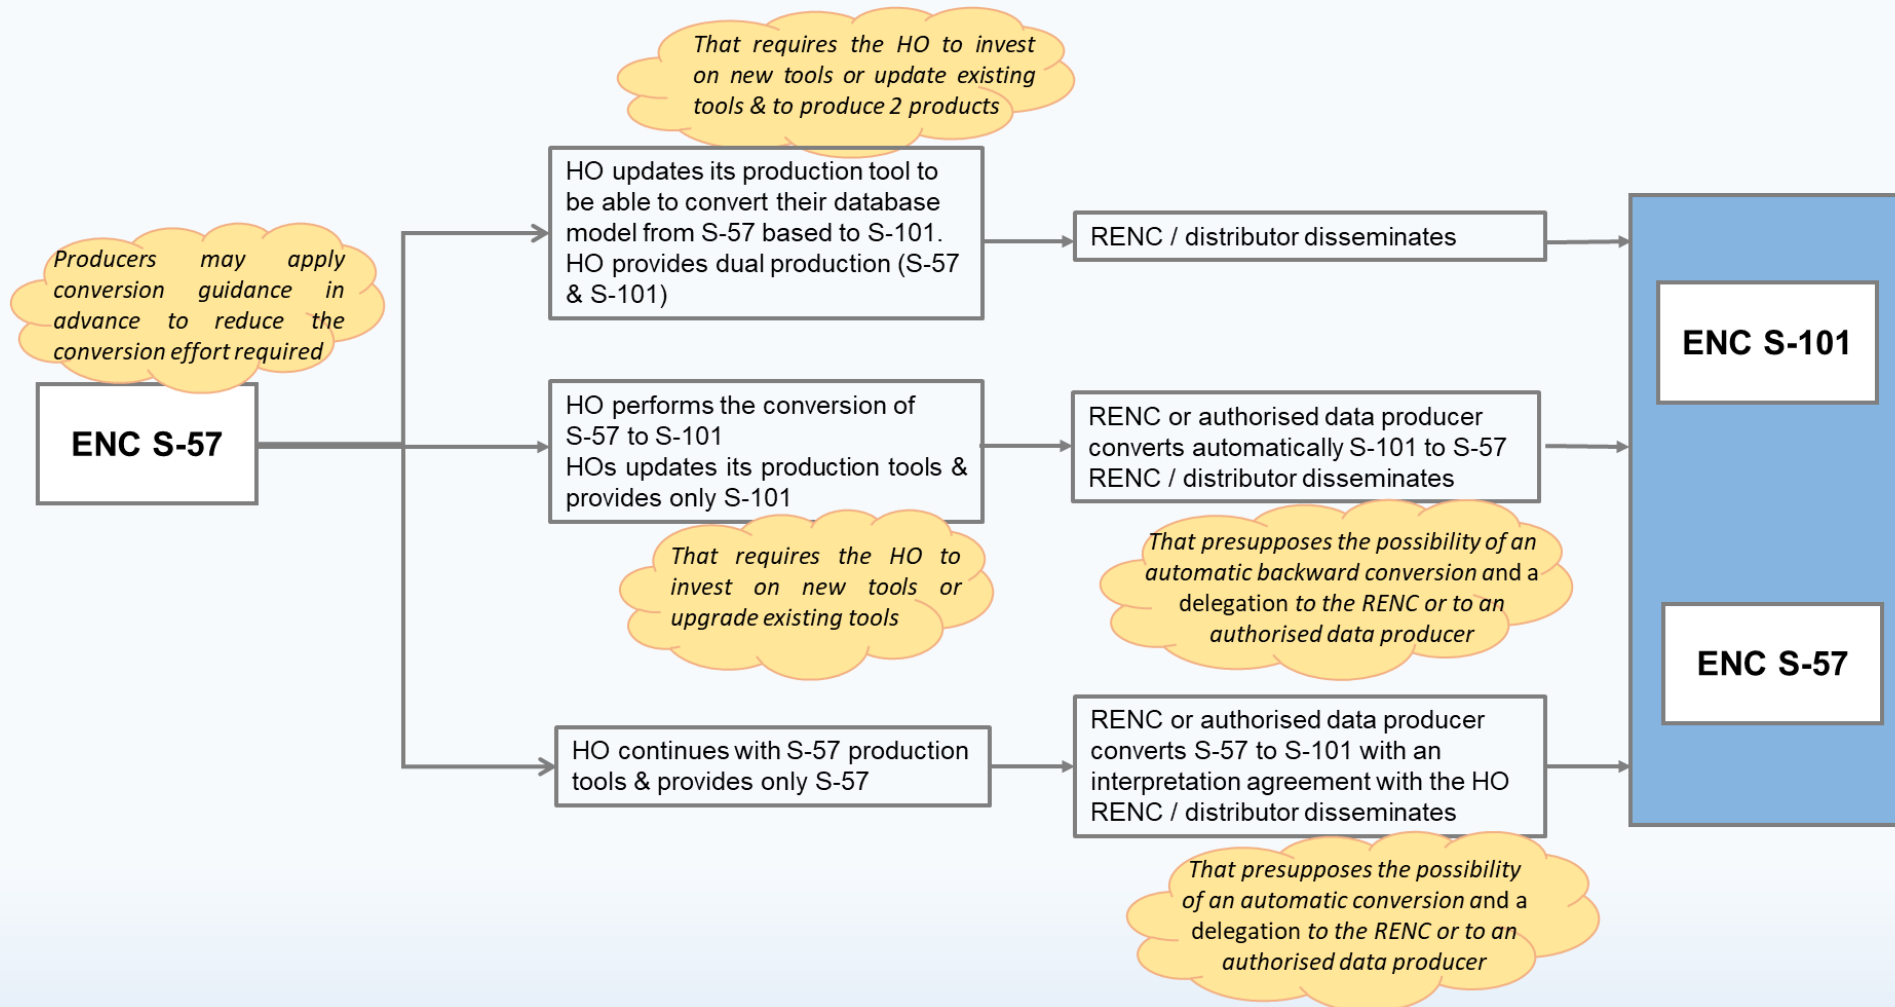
Producers may apply conversion guidance in advance to reduce the conversion effort required

ENC S-57

That requires the HO to invest on new tools or update existing tools & to produce 2 products

HO updates its production tool to be able to convert their database model from S-57 based to S-101. HO provides dual production (S-57 & S-101)

RENC / distributor disseminates

HO performs the conversion of S-57 to S-101
HOs updates its production tools & provides only S-101

That requires the HO to invest on new tools or upgrade existing tools

RENC or authorised data producer converts automatically S-101 to S-57
RENC / distributor disseminates

That presupposes the possibility of an automatic backward conversion and a delegation to the RENC or to an authorised data producer

HO continues with S-57 production tools & provides only S-57

RENC or authorised data producer converts S-57 to S-101 with an interpretation agreement with the HO
RENC / distributor disseminates

That presupposes the possibility of an automatic conversion and a delegation to the RENC or to an authorised data producer

ENC S-101

ENC S-57